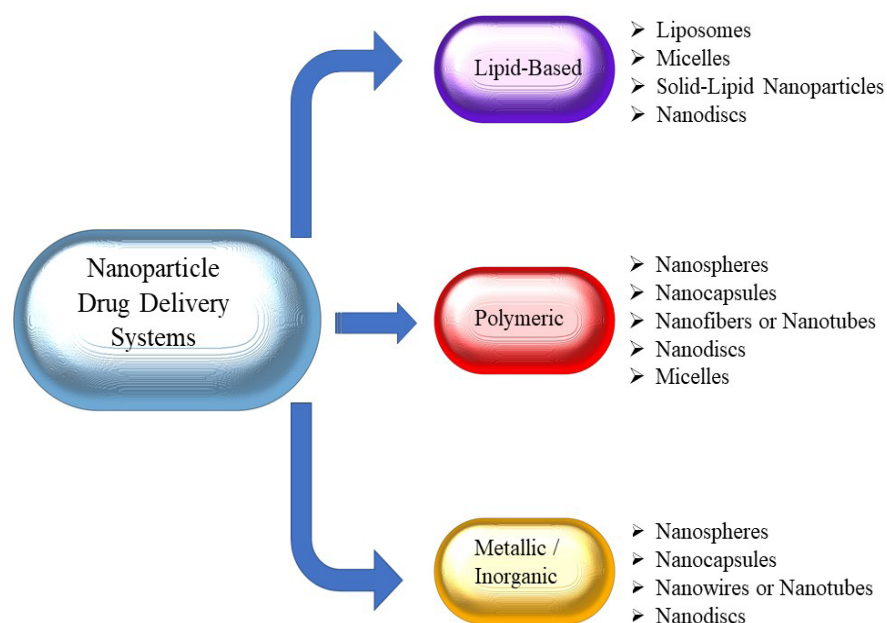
Nanoparticle Drug Delivery Systems

Lipid-Based

- Liposomes
- Micelles
- Solid-Lipid Nanoparticles
- Nanodiscs

Polymeric

- Nanospheres
- Nanocapsules
- Nanofibers or Nanotubes
- Nanodiscs
- Micelles

Metallic / Inorganic

- Nanospheres
- Nanocapsules
- Nanowires or Nanotubes
- Nanodiscs